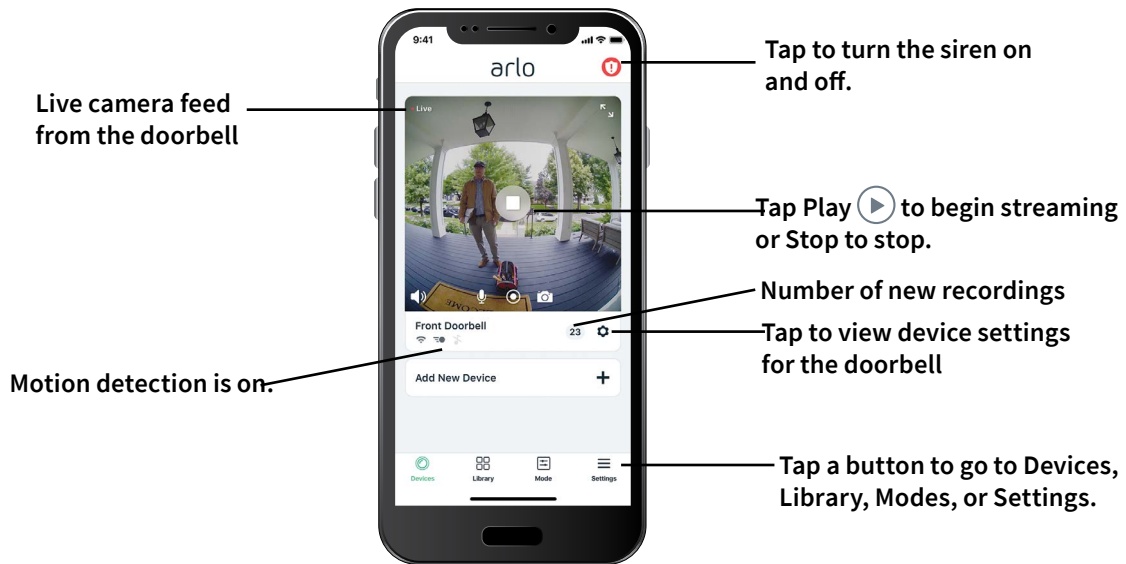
9:41

arlo

Tap to turn the siren on and off.

Live camera feed from the doorbell

Live

Tap Play ▶ to begin streaming or Stop to stop.

Number of new recordings

Front Doorbell

23

Tap to view device settings for the doorbell

Motion detection is on.

Add New Device

+

Devices

Library

Mode

Settings

Tap a button to go to Devices, Library, Modes, or Settings.